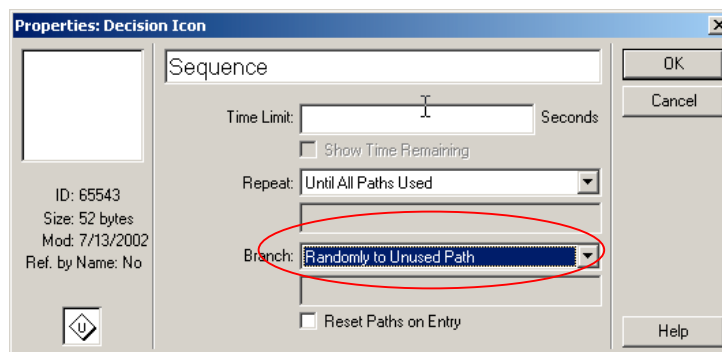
Properties: Decision Icon

Sequence

OK

Cancel

Time Limit:

Seconds

Show Time Remaining

Repeat: Until All Paths Used

ID: 65543
Size: 52 bytes
Mod: 7/13/2002
Ref. by Name: No

Branch: Randomly to Unused Path

Reset Paths on Entry

U

Help